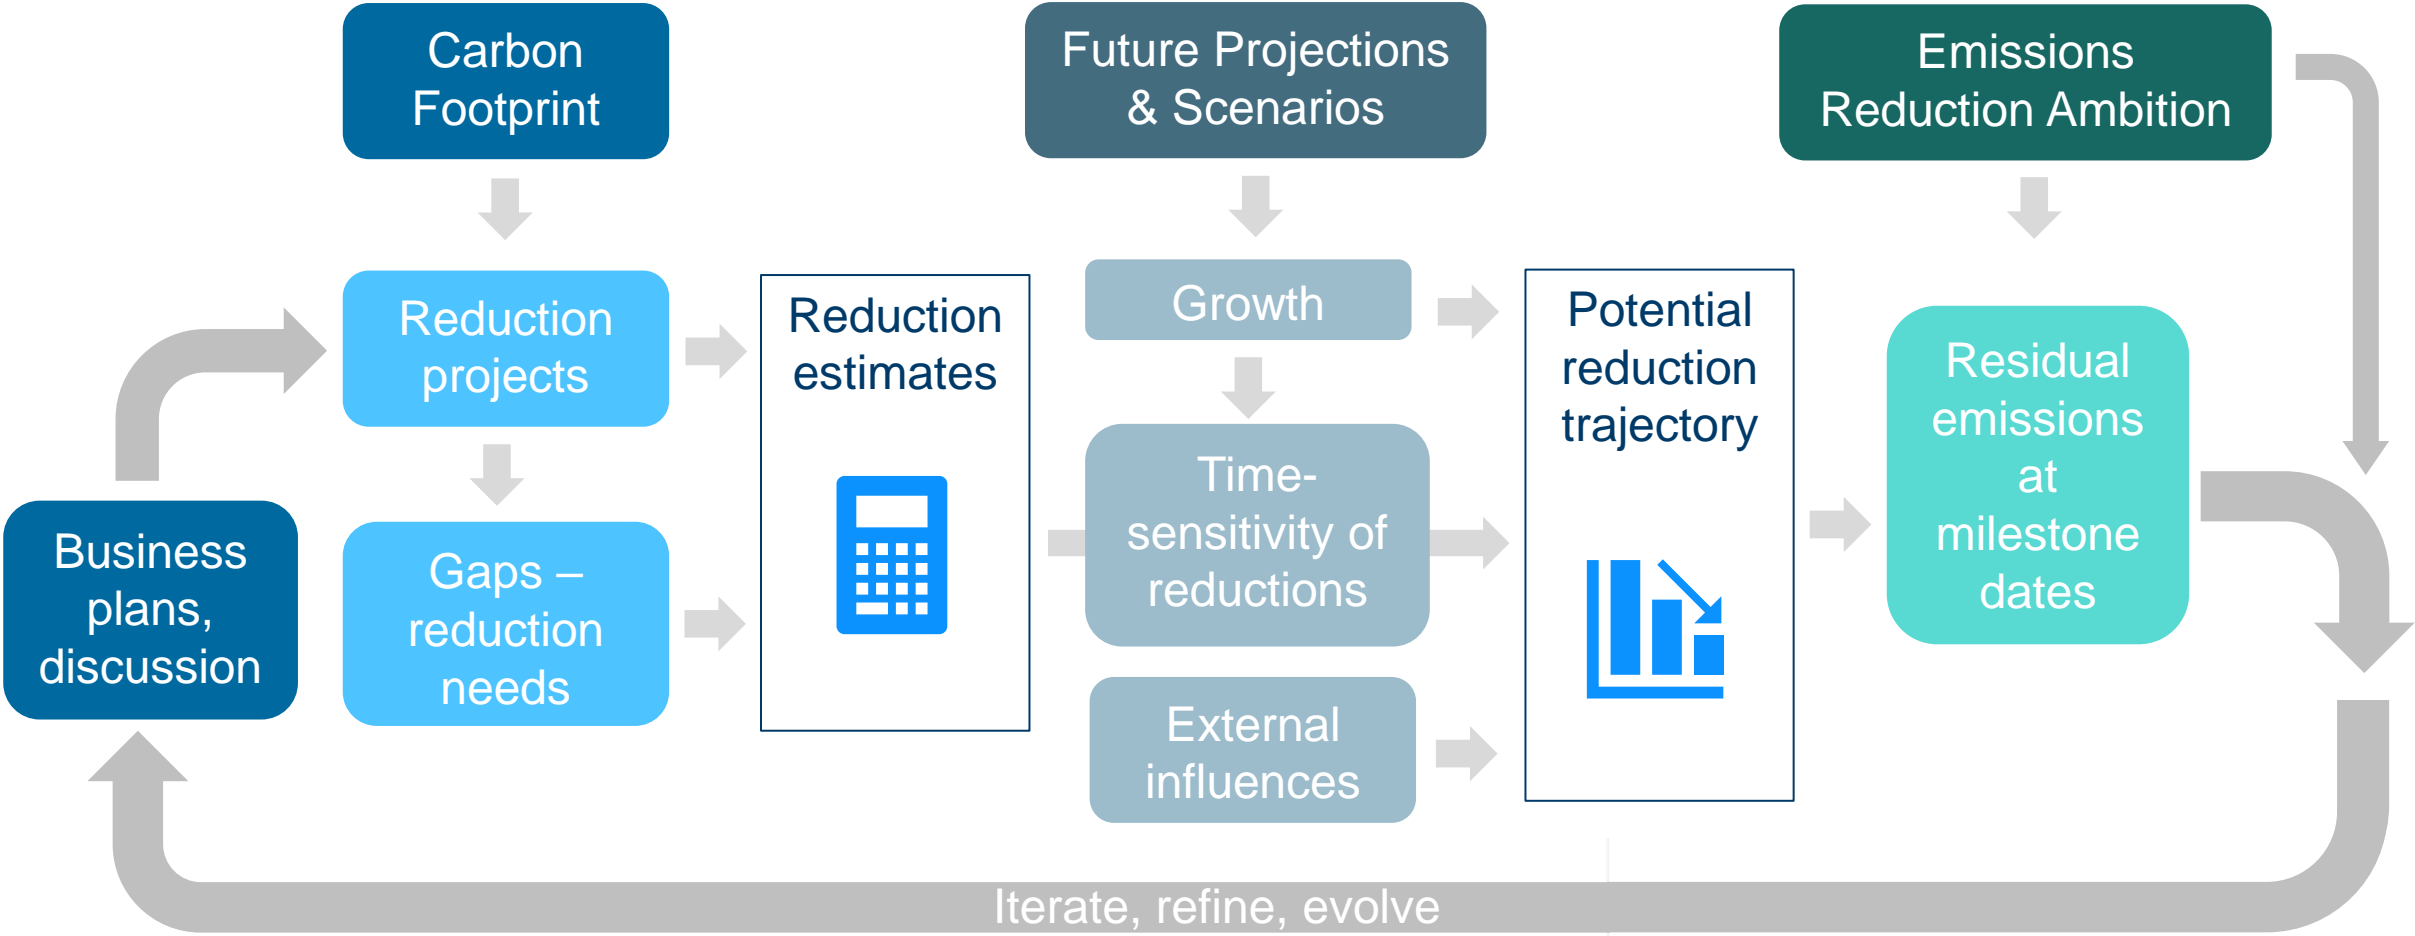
Carbon Footprint

Future Projections & Scenarios

Emissions Reduction Ambition

Business plans, discussion

Reduction projects

Gaps – reduction needs

Reduction estimates

Growth

Time-sensitivity of reductions

External influences

Potential reduction trajectory

Residual emissions at milestone dates

Iterate, refine, evolve